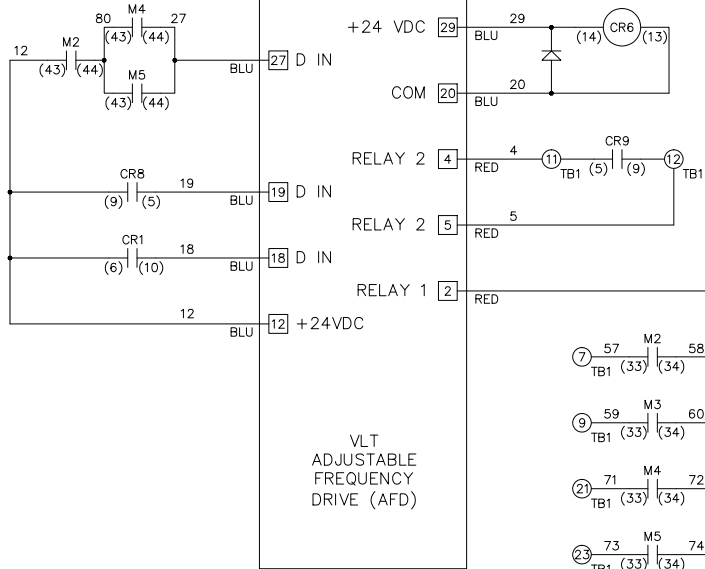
80
M4
27
(43)
(44)
12
M2
(43)
(44)
M5
(43)
(44)
BLU
27 D IN
CR8
19
(9)
(5)
BLU
19 D IN
CR1
18
(6)
(10)
BLU
18 D IN
12
BLU
12 +24VDC

+24 VDC
29
29
BLU
CR6
(14)
(13)
COM
20
20
BLU
RELAY 2
4
4
RED
11
TB1
CR9
(5)
(9)
12
TB1
RELAY 2
5
5
RED
RELAY 1
2
RED

VLT
ADJUSTABLE
FREQUENCY
DRIVE (AFD)

7
57
TB1
M2
(33)
(34)
58
9
59
TB1
M3
(33)
(34)
60
21
71
TB1
M4
(33)
(34)
72
23
73
TB1
M5
(33)
(34)
74